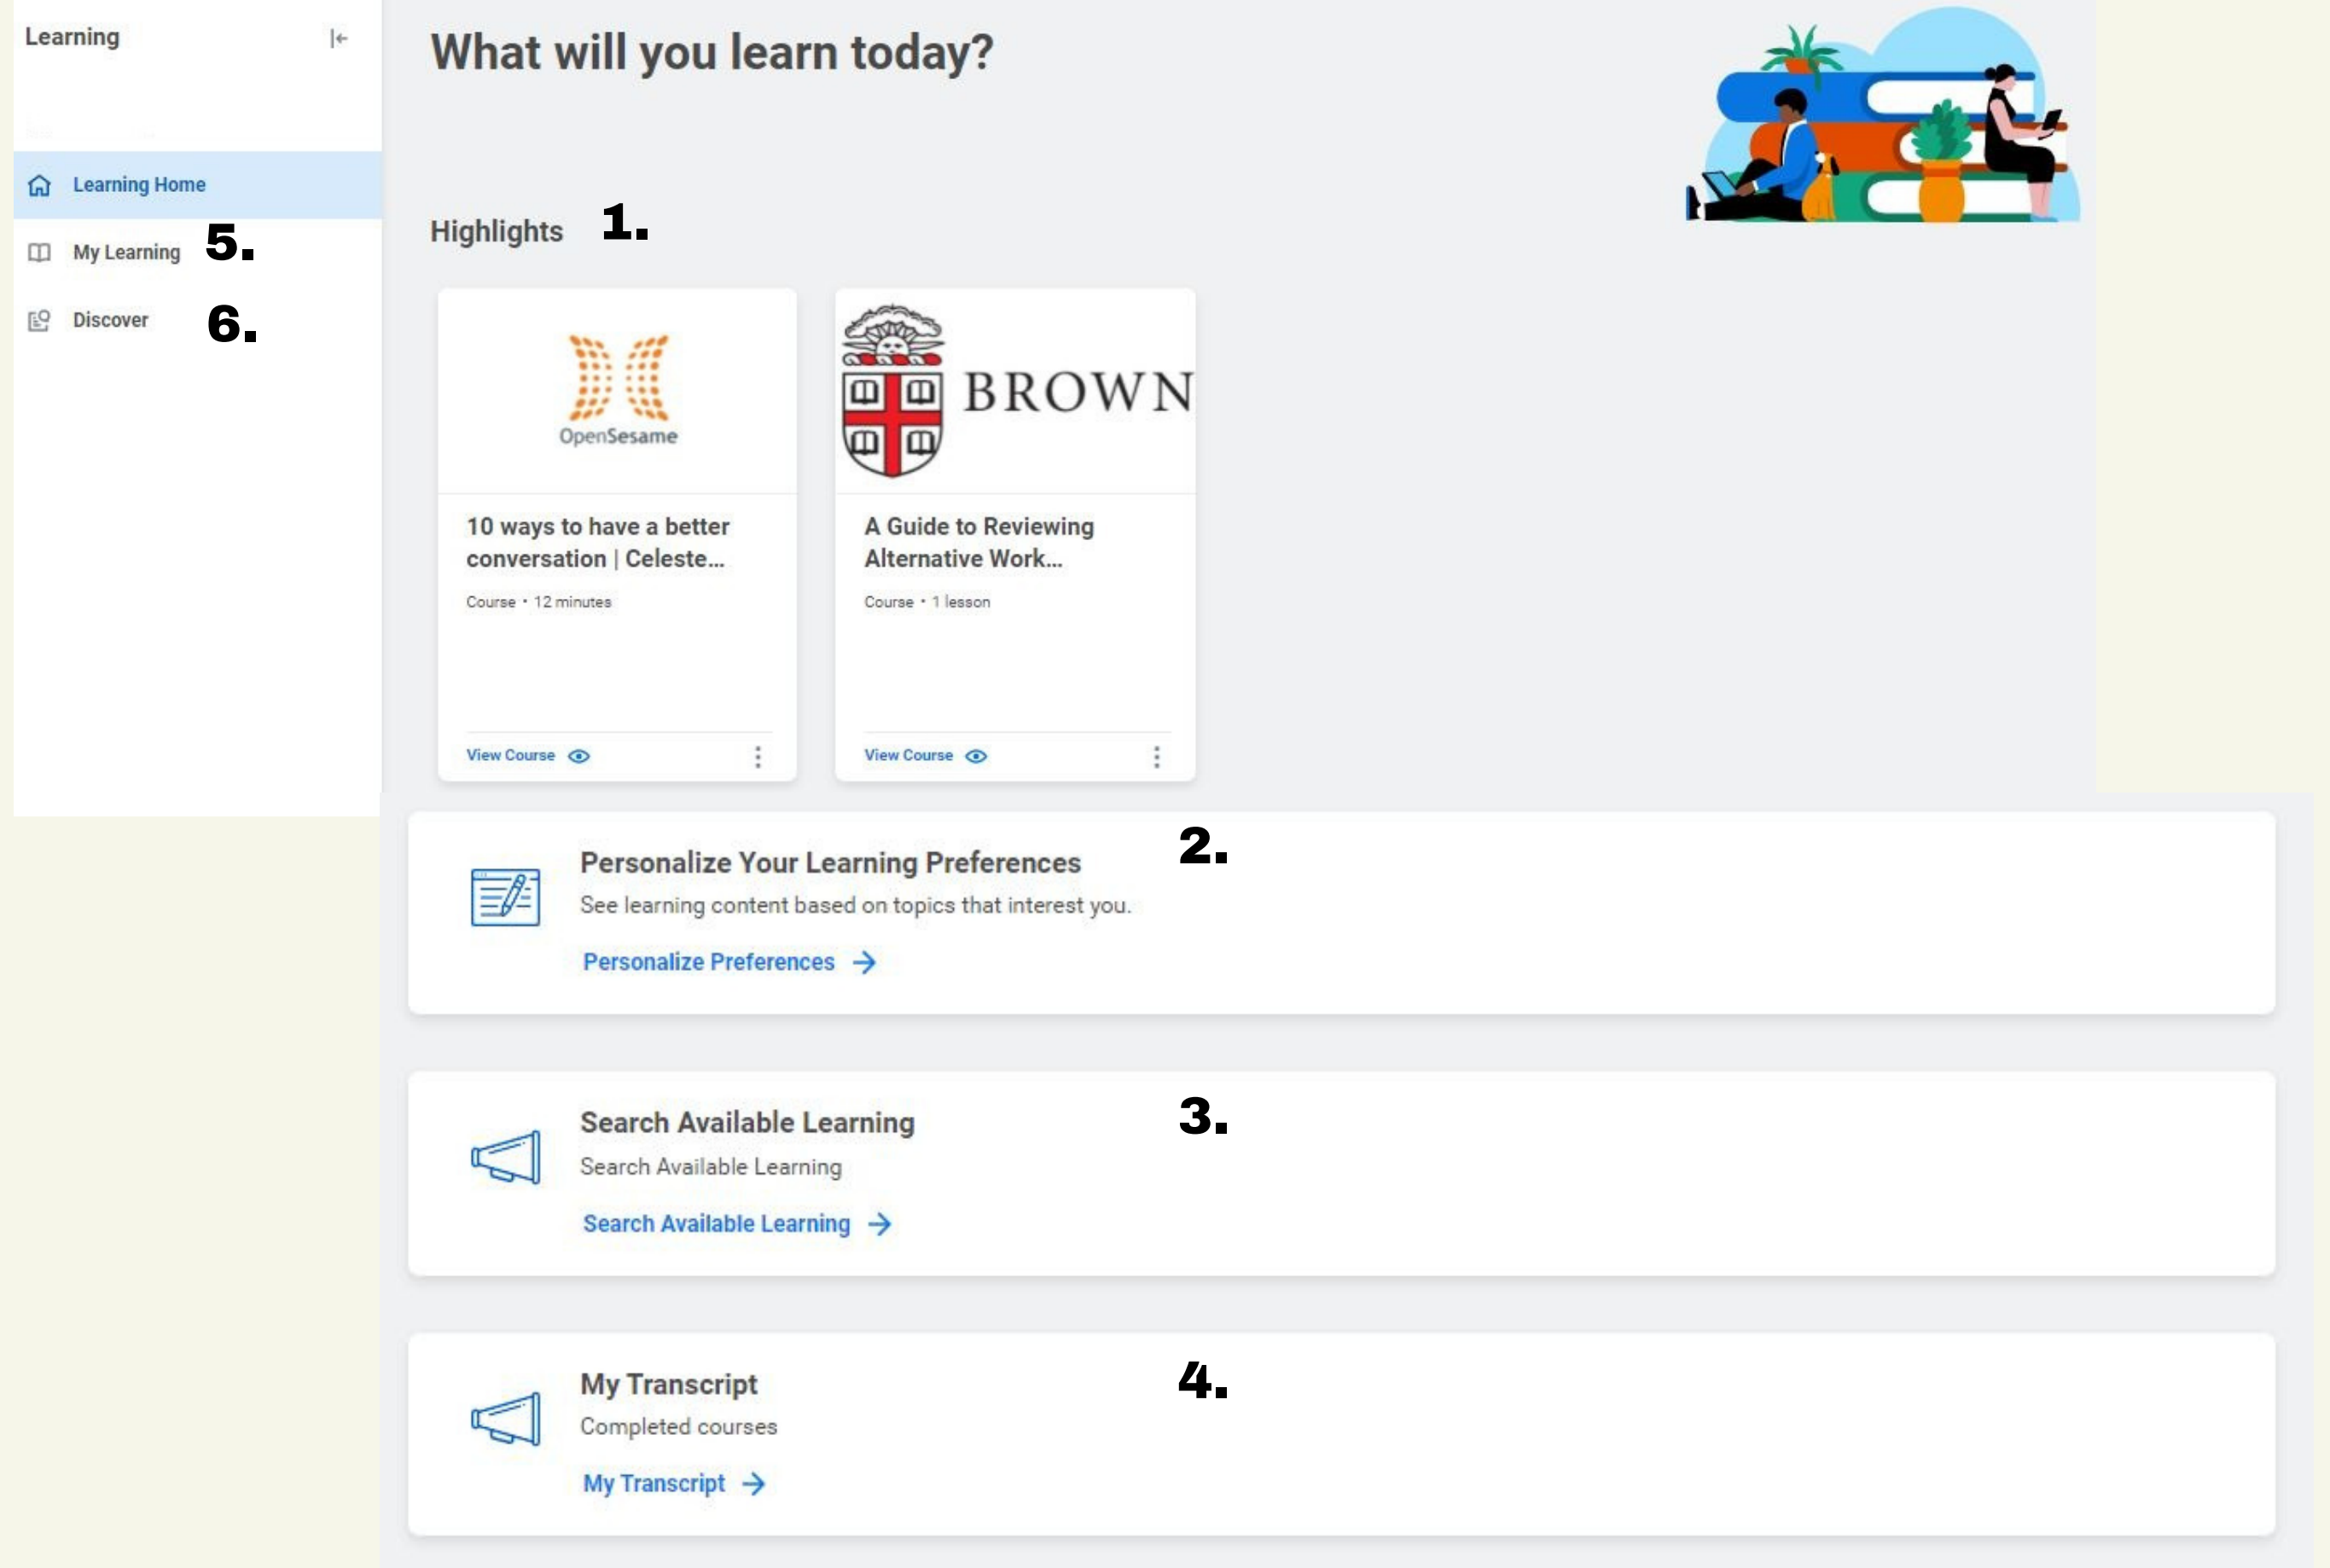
Learning

Learning Home

My Learning 5.

Discover 6.

What will you learn today?

Highlights 1.

OpenSesame

10 ways to have a better conversation | Celeste...

Course • 12 minutes

View Course

BROWN

A Guide to Reviewing Alternative Work...

Course • 1 lesson

View Course

Personalize Your Learning Preferences 2.

See learning content based on topics that interest you.

Personalize Preferences →

Search Available Learning 3.

Search Available Learning

Search Available Learning →

My Transcript 4.

Completed courses

My Transcript →